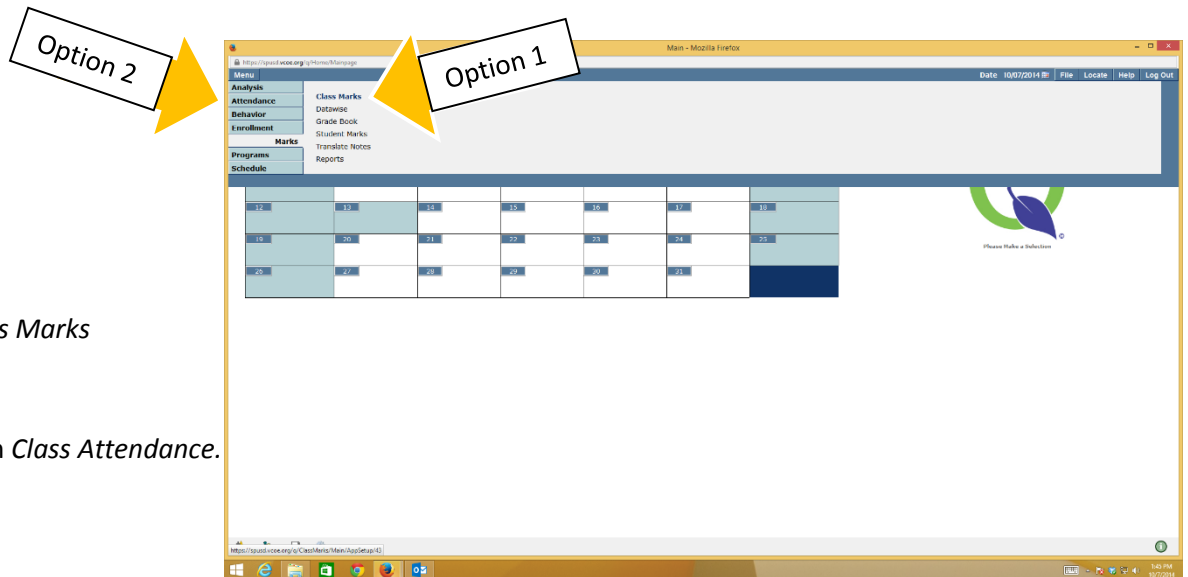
Option 2

Option 1

Main - Mozilla Firefox

https://spusd.vcoe.org/q/Home/Mainpage

Menu

Date 10/07/2014 File Locate Help Log Out

Analysis
Attendance
Behavior
Enrollment
Marks
Programs
Schedule

Class Marks
Datawise
Grade Book
Student Marks
Translate Notes
Reports

| 12 | 13 | 14 | 15 | 16 | 17 | 18 |
|---|---|---|---|---|---|---|
| 19 | 20 | 21 | 22 | 23 | 24 | 25 |
| 26 | 27 | 28 | 29 | 30 | 31 | |

Please Make a Selection

s Marks

n Class Attendance.

https://spusd.vcoe.org/q/ClassMarks/Main/AppSetup/43

1:45 PM
10/7/2014